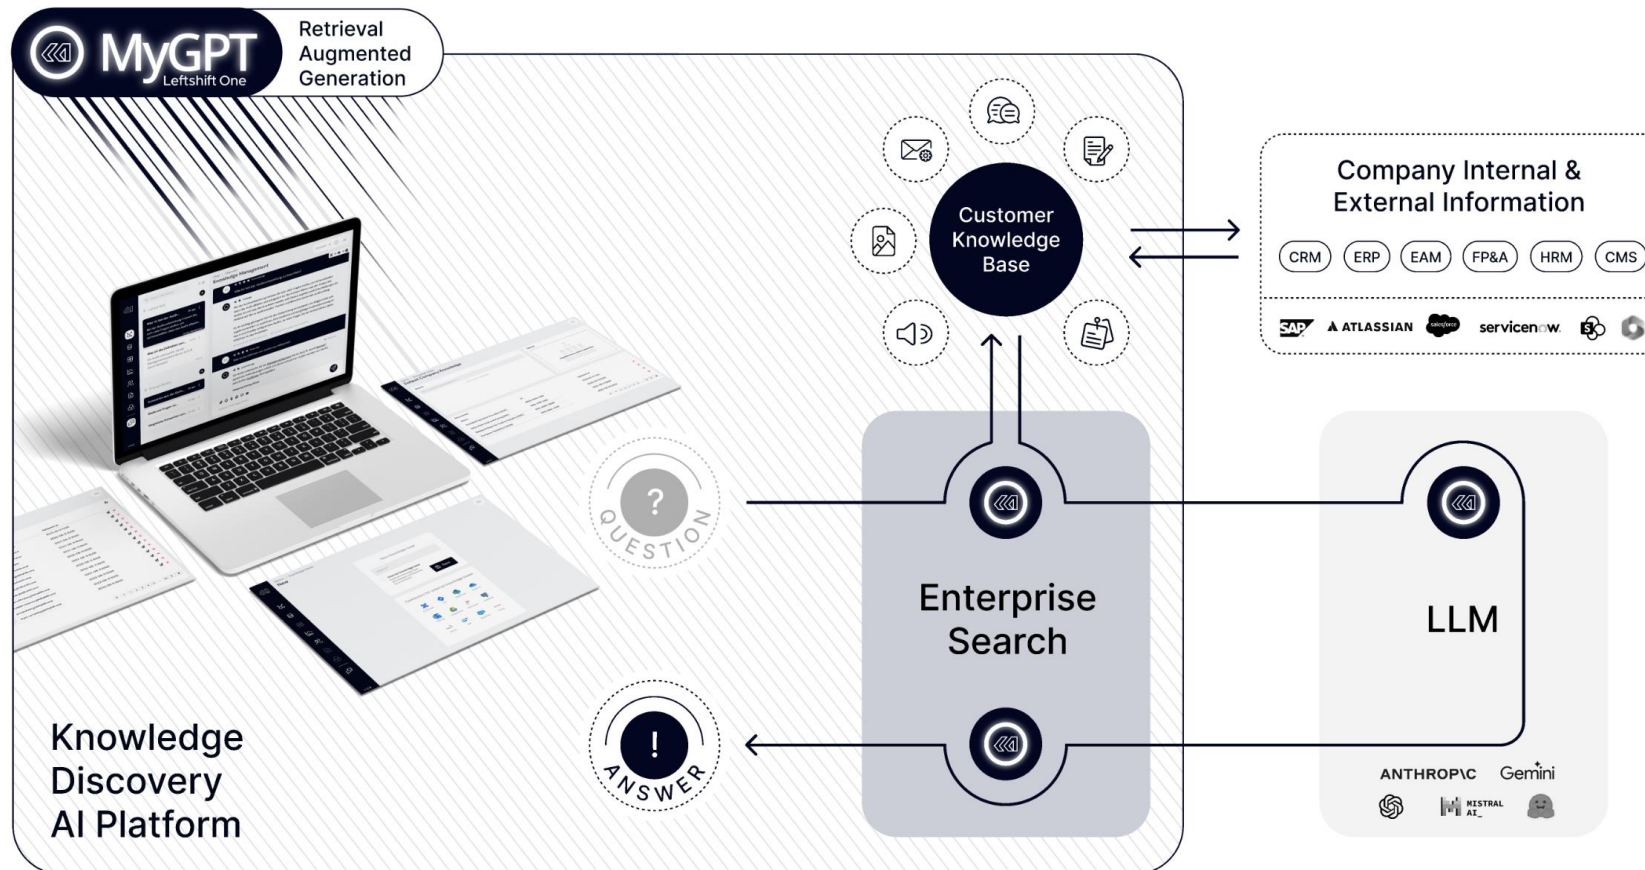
MyGPT
Leftshift One

Retrieval
Augmented
Generation

Customer
Knowledge
Base

Company Internal &
External Information

CRM ERP EAM FP&A HRM CMS

SAP ATLASSIAN salesforce servicenow

? QUESTION

Enterprise
Search

LLM

! ANSWER

ANTHROPIC Gemini

MISTRAL AI_

Knowledge
Discovery
AI Platform